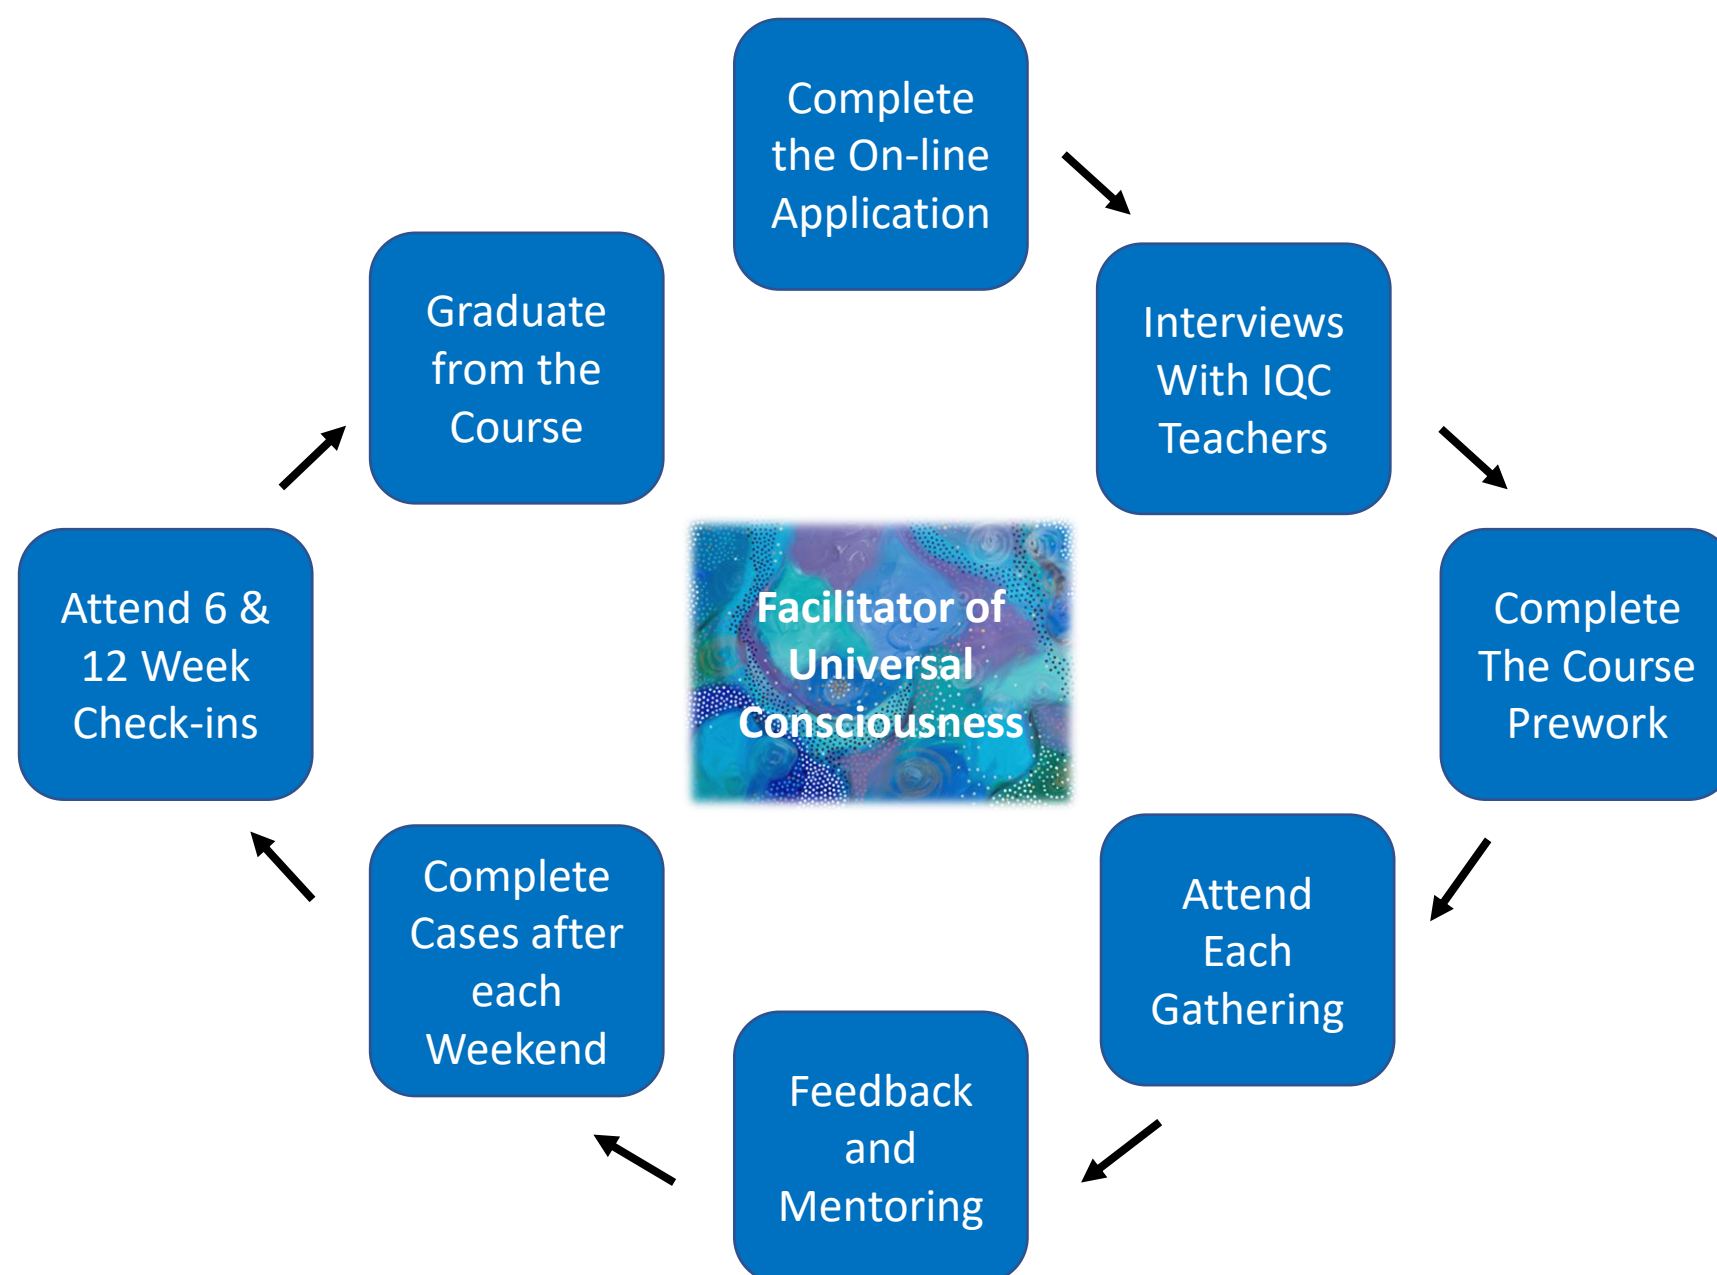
Complete the On-line Application

Interviews With IQC Teachers

Complete The Course Prework

Attend Each Gathering

Feedback and Mentoring

Complete Cases after each Weekend

Attend 6 & 12 Week Check-ins

Graduate from the Course

Facilitator of Universal Consciousness